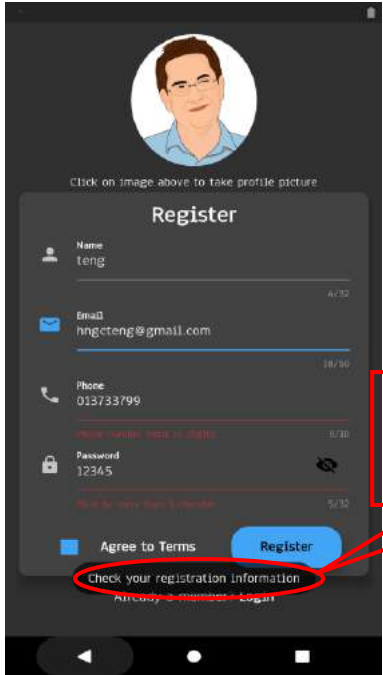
Click on image above to take profile picture

Register

Name
teng
4/32

Email
hngcteng@gmail.com
18/50

Phone
013733799
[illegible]
9/30

Password
12345
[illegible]
5/32

Agree to Terms

Register

Check your registration information
Already a member? Login